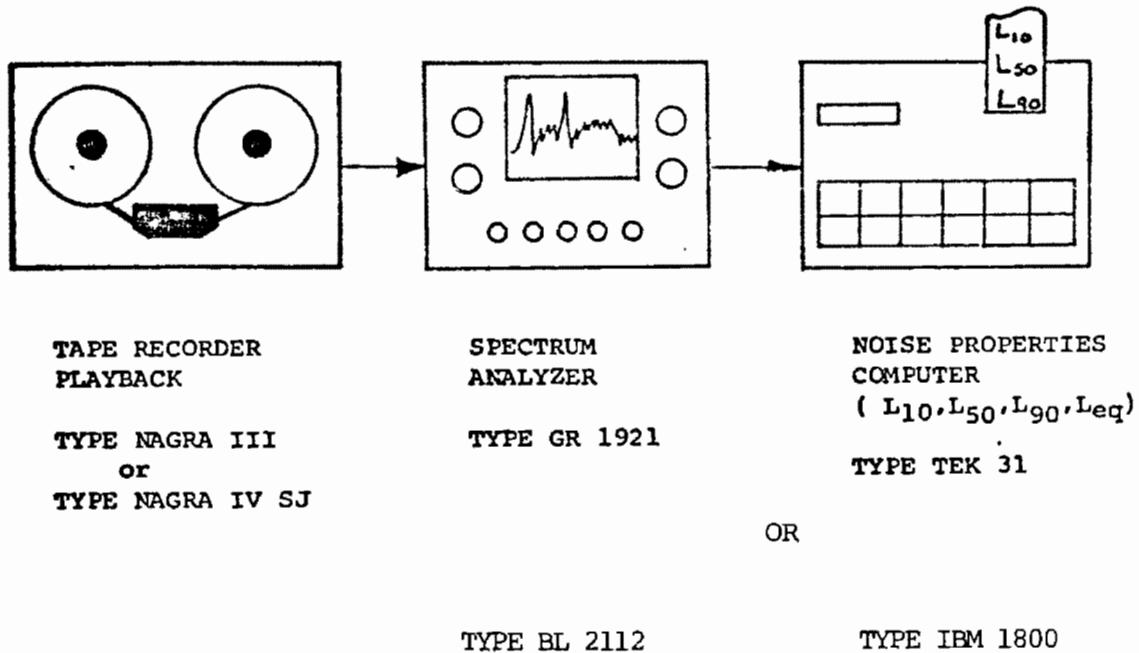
$L_{10}$
$L_{50}$
$L_{90}$

TAPE RECORDER PLAYBACK

TYPE NAGRA III
or
TYPE NAGRA IV SJ

SPECTRUM ANALYZER

TYPE GR 1921

NOISE PROPERTIES COMPUTER
( $L_{10}$,$L_{50}$,$L_{90}$,$L_{eq}$)

TYPE TEK 31

OR

TYPE BL 2112

TYPE IBM 1800